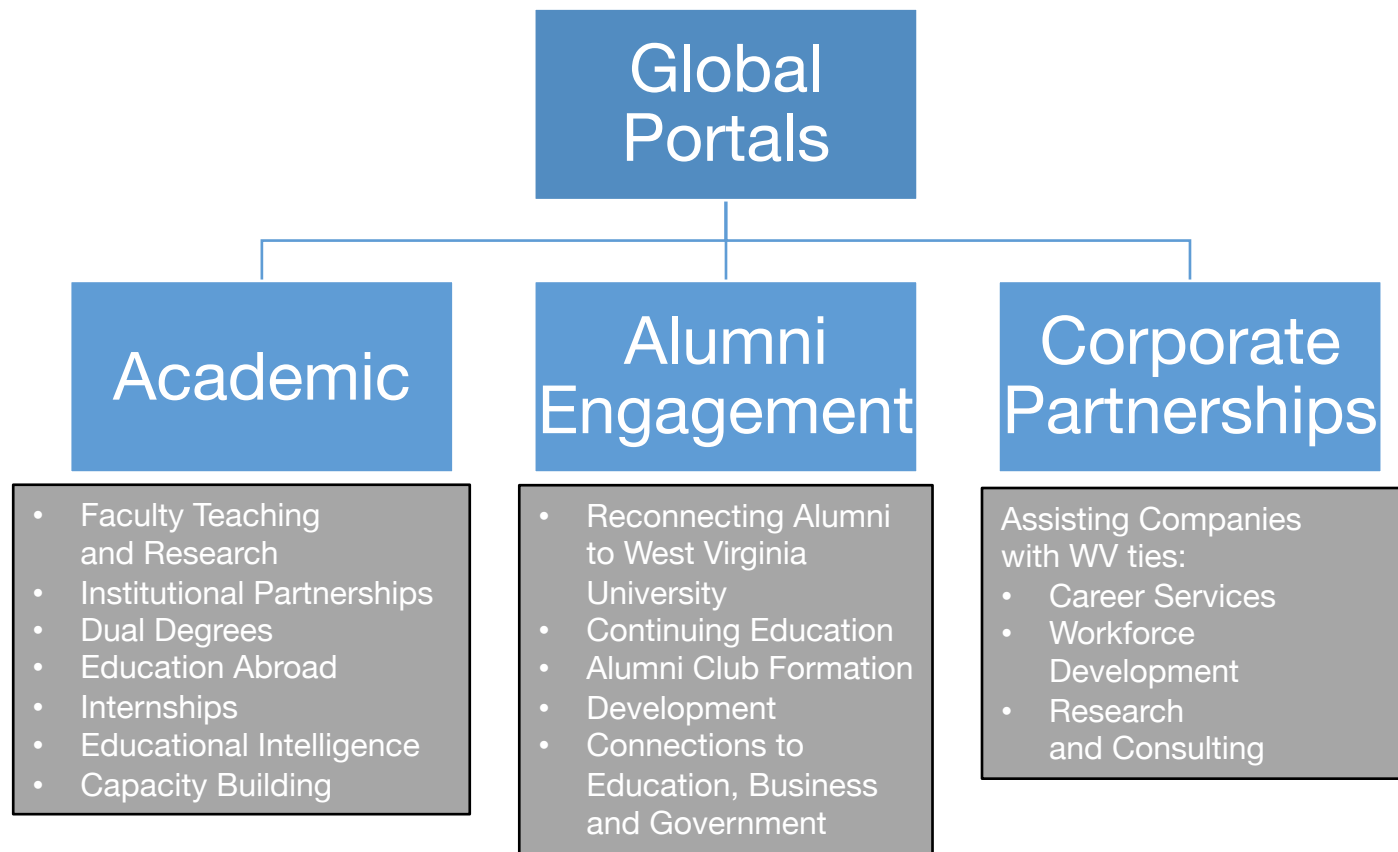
Global Portals

Academic

- Faculty Teaching and Research
- Institutional Partnerships
- Dual Degrees
- Education Abroad
- Internships
- Educational Intelligence
- Capacity Building

Alumni Engagement

- Reconnecting Alumni to West Virginia University
- Continuing Education
- Alumni Club Formation
- Development
- Connections to Education, Business and Government

Corporate Partnerships

Assisting Companies with WV ties:
- Career Services
- Workforce Development
- Research and Consulting